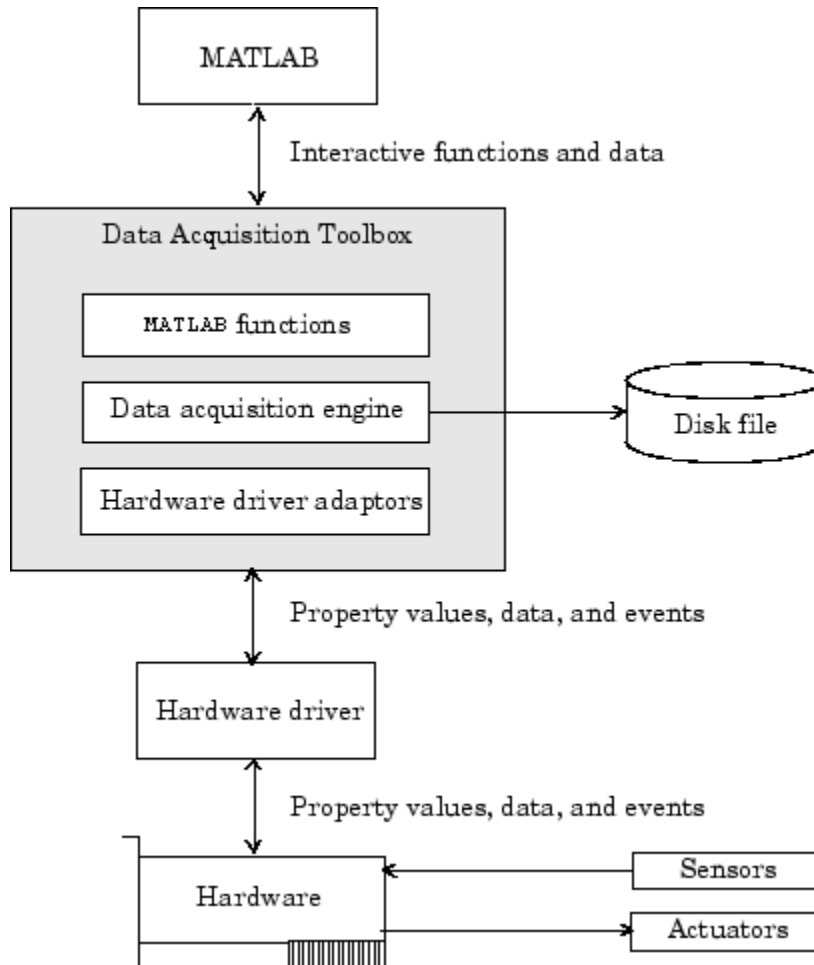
MATLAB

Interactive functions and data

Data Acquisition Toolbox

MATLAB functions

Data acquisition engine

Disk file

Hardware driver adaptors

Property values, data, and events

Hardware driver

Property values, data, and events

Hardware

Sensors

Actuators